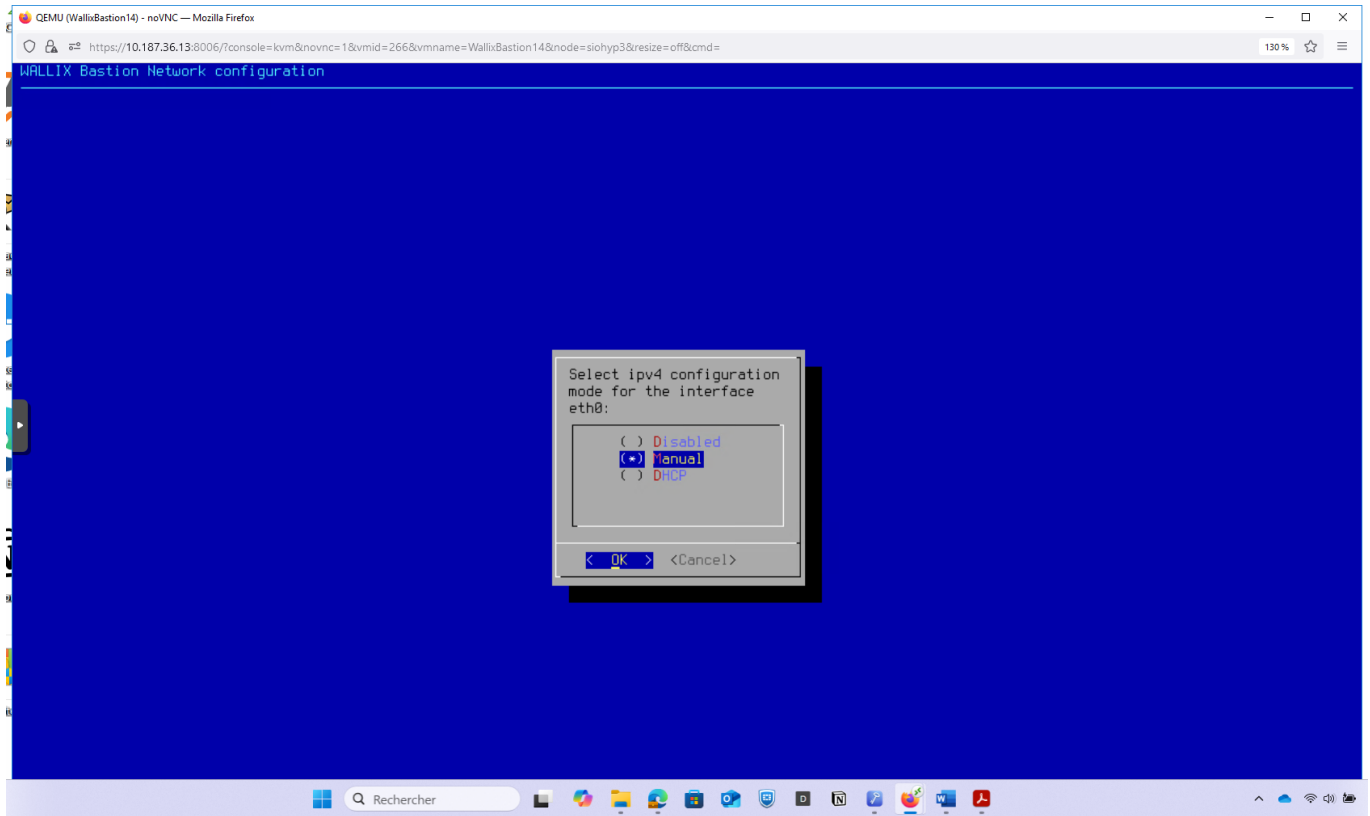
QEMU (WallixBastion14) - noVNC — Mozilla Firefox

https://10.187.36.13:8006/?console=kvm&novnc=1&vmid=266&vmname=WallixBastion14&node=siohyp3&resize=off&cmd=

130 %

WALLIX Bastion Network configuration

Select ipv4 configuration mode for the interface eth0:

( ) Disabled
(*) Manual
( ) DHCP

< OK > <Cancel>

Rechercher